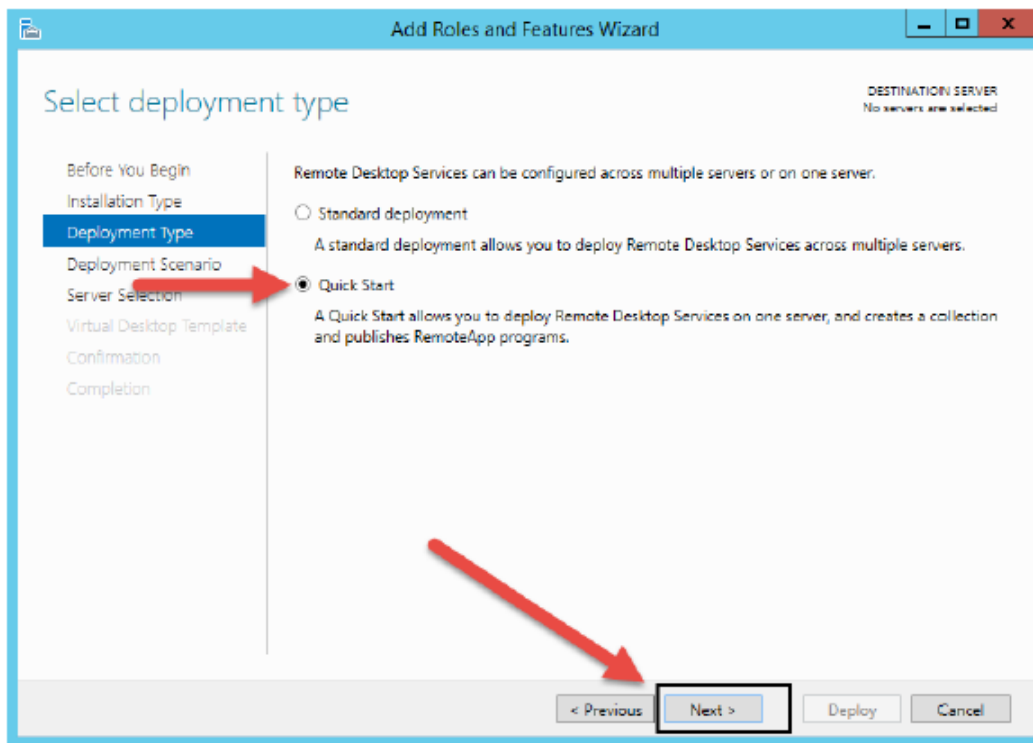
Add Roles and Features Wizard

Select deployment type

DESTINATION SERVER
No servers are selected

Before You Begin
Installation Type
Deployment Type
Deployment Scenario
Server Selection
Virtual Desktop Template
Confirmation
Completion

Remote Desktop Services can be configured across multiple servers or on one server.

Standard deployment

A standard deployment allows you to deploy Remote Desktop Services across multiple servers.

Quick Start

A Quick Start allows you to deploy Remote Desktop Services on one server, and creates a collection and publishes RemoteApp programs.

< Previous
Next >
Deploy
Cancel